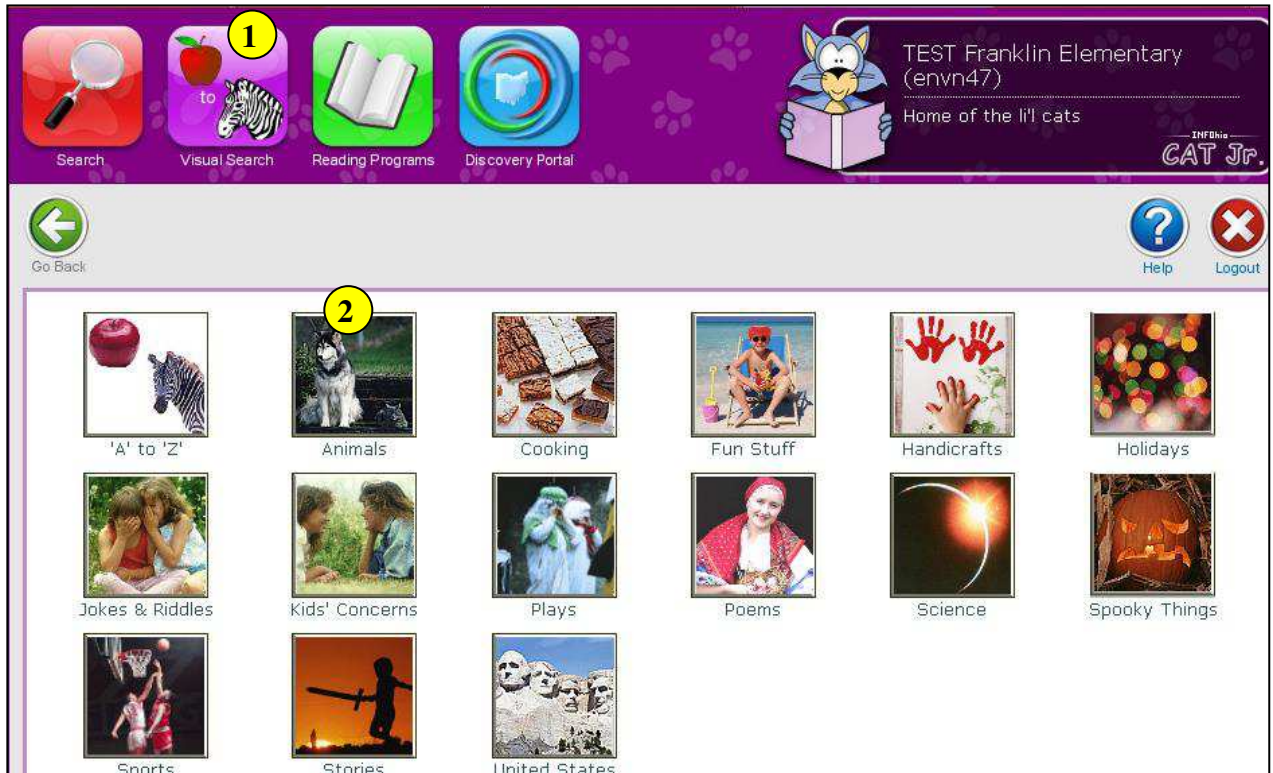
Search

1

to

Visual Search

Reading Programs

Discovery Portal

TEST Franklin Elementary (envn47)

Home of the li'l cats

INFOhio CAT Jr.

Go Back

Help

Logout

2

'A' to 'Z'

Animals

Cooking

Fun Stuff

Handicrafts

Holidays

Jokes & Riddles

Kids' Concerns

Plays

Poems

Science

Spooky Things

Sports

Stories

United States